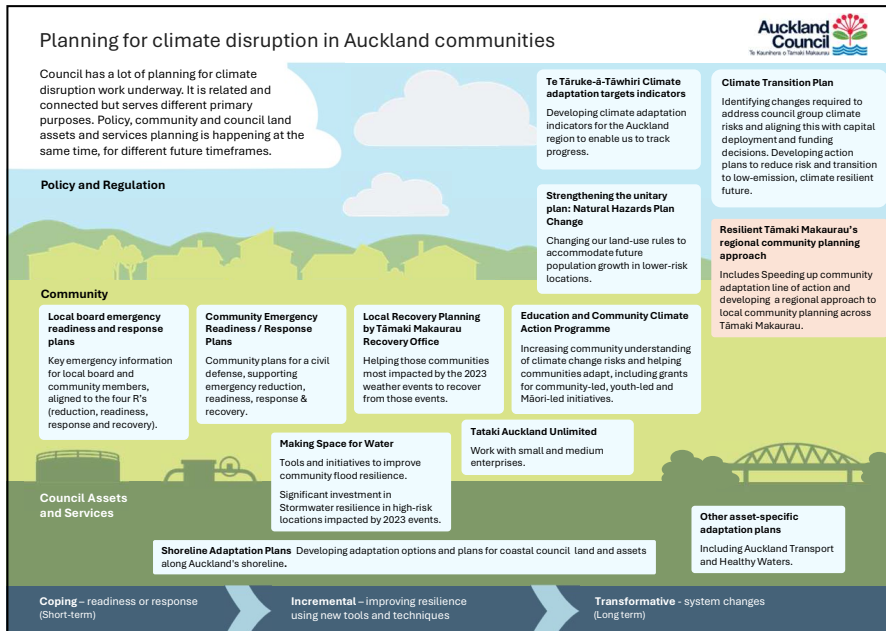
Planning for climate disruption in Auckland communities

Auckland Council
Te Kaunihera o Tāmaki Makaurau

Council has a lot of planning for climate disruption work underway. It is related and connected but serves different primary purposes. Policy, community and council land assets and services planning is happening at the same time, for different future timeframes.

Policy and Regulation

Te Tāruke-ā-Tāwhiri Climate adaptation targets indicators
Developing climate adaptation indicators for the Auckland region to enable us to track progress.

Climate Transition Plan
Identifying changes required to address council group climate risks and aligning this with capital deployment and funding decisions. Developing action plans to reduce risk and transition to low-emission, climate resilient future.

Strengthening the unitary plan: Natural Hazards Plan Change
Changing our land-use rules to accommodate future population growth in lower-risk locations.

Resilient Tāmaki Makaurau's regional community planning approach
Includes Speeding up community adaptation line of action and developing a regional approach to local community planning across Tāmaki Makaurau.

Community

Local board emergency readiness and response plans
Key emergency information for local board and community members, aligned to the four R's (reduction, readiness, response and recovery).

Community Emergency Readiness / Response Plans
Community plans for a civil defense, supporting emergency reduction, readiness, response & recovery.

Local Recovery Planning by Tāmaki Makaurau Recovery Office
Helping those communities most impacted by the 2023 weather events to recover from those events.

Education and Community Climate Action Programme
Increasing community understanding of climate change risks and helping communities adapt, including grants for community-led, youth-led and Māori-led initiatives.

Making Space for Water
Tools and initiatives to improve community flood resilience.
Significant investment in Stormwater resilience in high-risk locations impacted by 2023 events.

Tataki Auckland Unlimited
Work with small and medium enterprises.

Council Assets and Services

Other asset-specific adaptation plans
Including Auckland Transport and Healthy Waters.

Shoreline Adaptation Plans Developing adaptation options and plans for coastal council land and assets along Auckland's shoreline.

Coping – readiness or response (Short-term)
Incremental – improving resilience using new tools and techniques
Transformative - system changes (Long term)